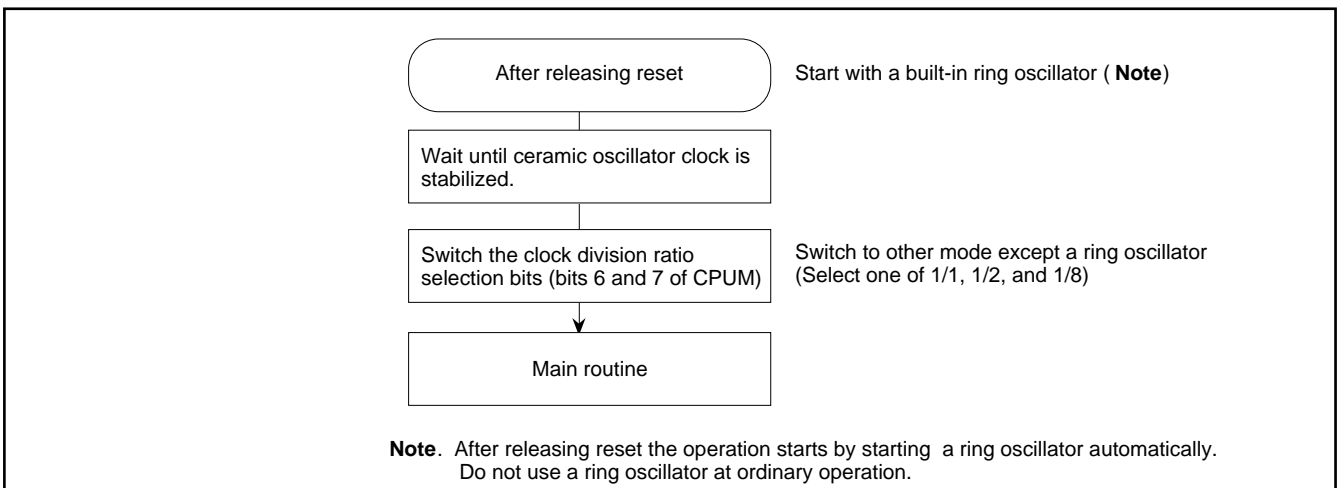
After releasing reset

Start with a built-in ring oscillator ( **Note**)

Wait until ceramic oscillator clock is stabilized.

Switch the clock division ratio selection bits (bits 6 and 7 of CPUM)

Switch to other mode except a ring oscillator (Select one of 1/1, 1/2, and 1/8)

Main routine

**Note**. After releasing reset the operation starts by starting a ring oscillator automatically. Do not use a ring oscillator at ordinary operation.